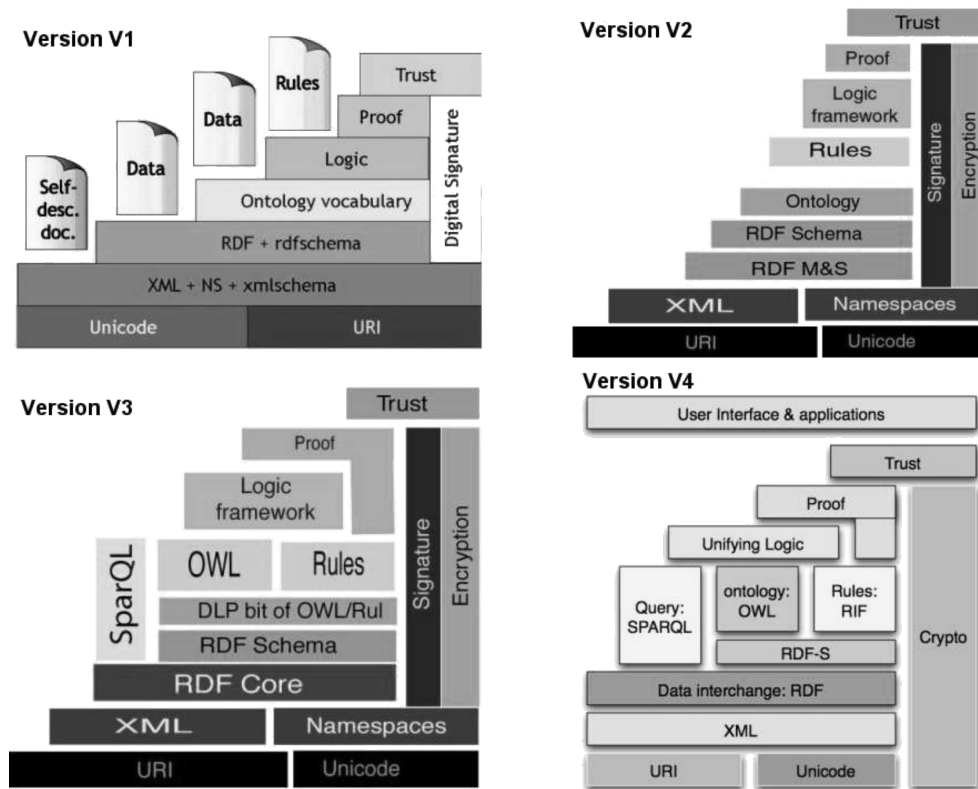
Version V1

Self-desc. doc.

Data

Data

Rules

Trust

Proof

Logic

Ontology vocabulary

RDF + rdfschema

Digital Signature

XML + NS + xmlschema

Unicode

URI

Version V2

Trust

Proof

Logic framework

Rules

Signature

Encryption

Ontology

RDF Schema

RDF M&S

XML

Namespaces

URI

Unicode

Version V3

Trust

Proof

Logic framework

SparQL

OWL

Rules

DLP bit of OWL/Rul

RDF Schema

RDF Core

Signature

Encryption

XML

Namespaces

URI

Unicode

Version V4

User Interface & applications

Trust

Proof

Unifying Logic

Query: SPARQL

ontology: OWL

Rules: RIF

RDF-S

Crypto

Data interchange: RDF

XML

URI

Unicode